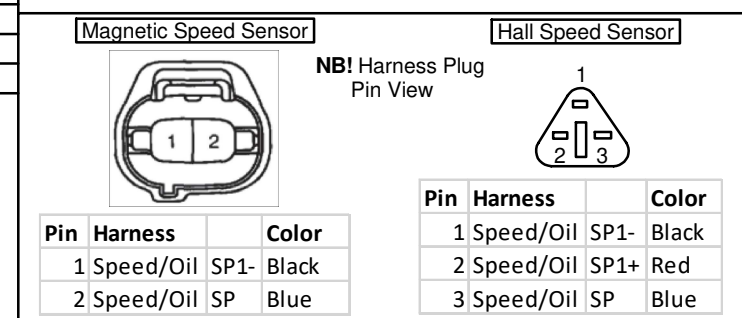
Magnetic Speed Sensor

Hall Speed Sensor

**NB!** Harness Plug Pin View

1 2

1
2 3

| Pin | Harness | | Color |
|---|---|---|---|
| 1 | Speed/Oil | SP1- | Black |
| 2 | Speed/Oil | SP | Blue |

| Pin | Harness | | Color |
|---|---|---|---|
| 1 | Speed/Oil | SP1- | Black |
| 2 | Speed/Oil | SP1+ | Red |
| 3 | Speed/Oil | SP | Blue |